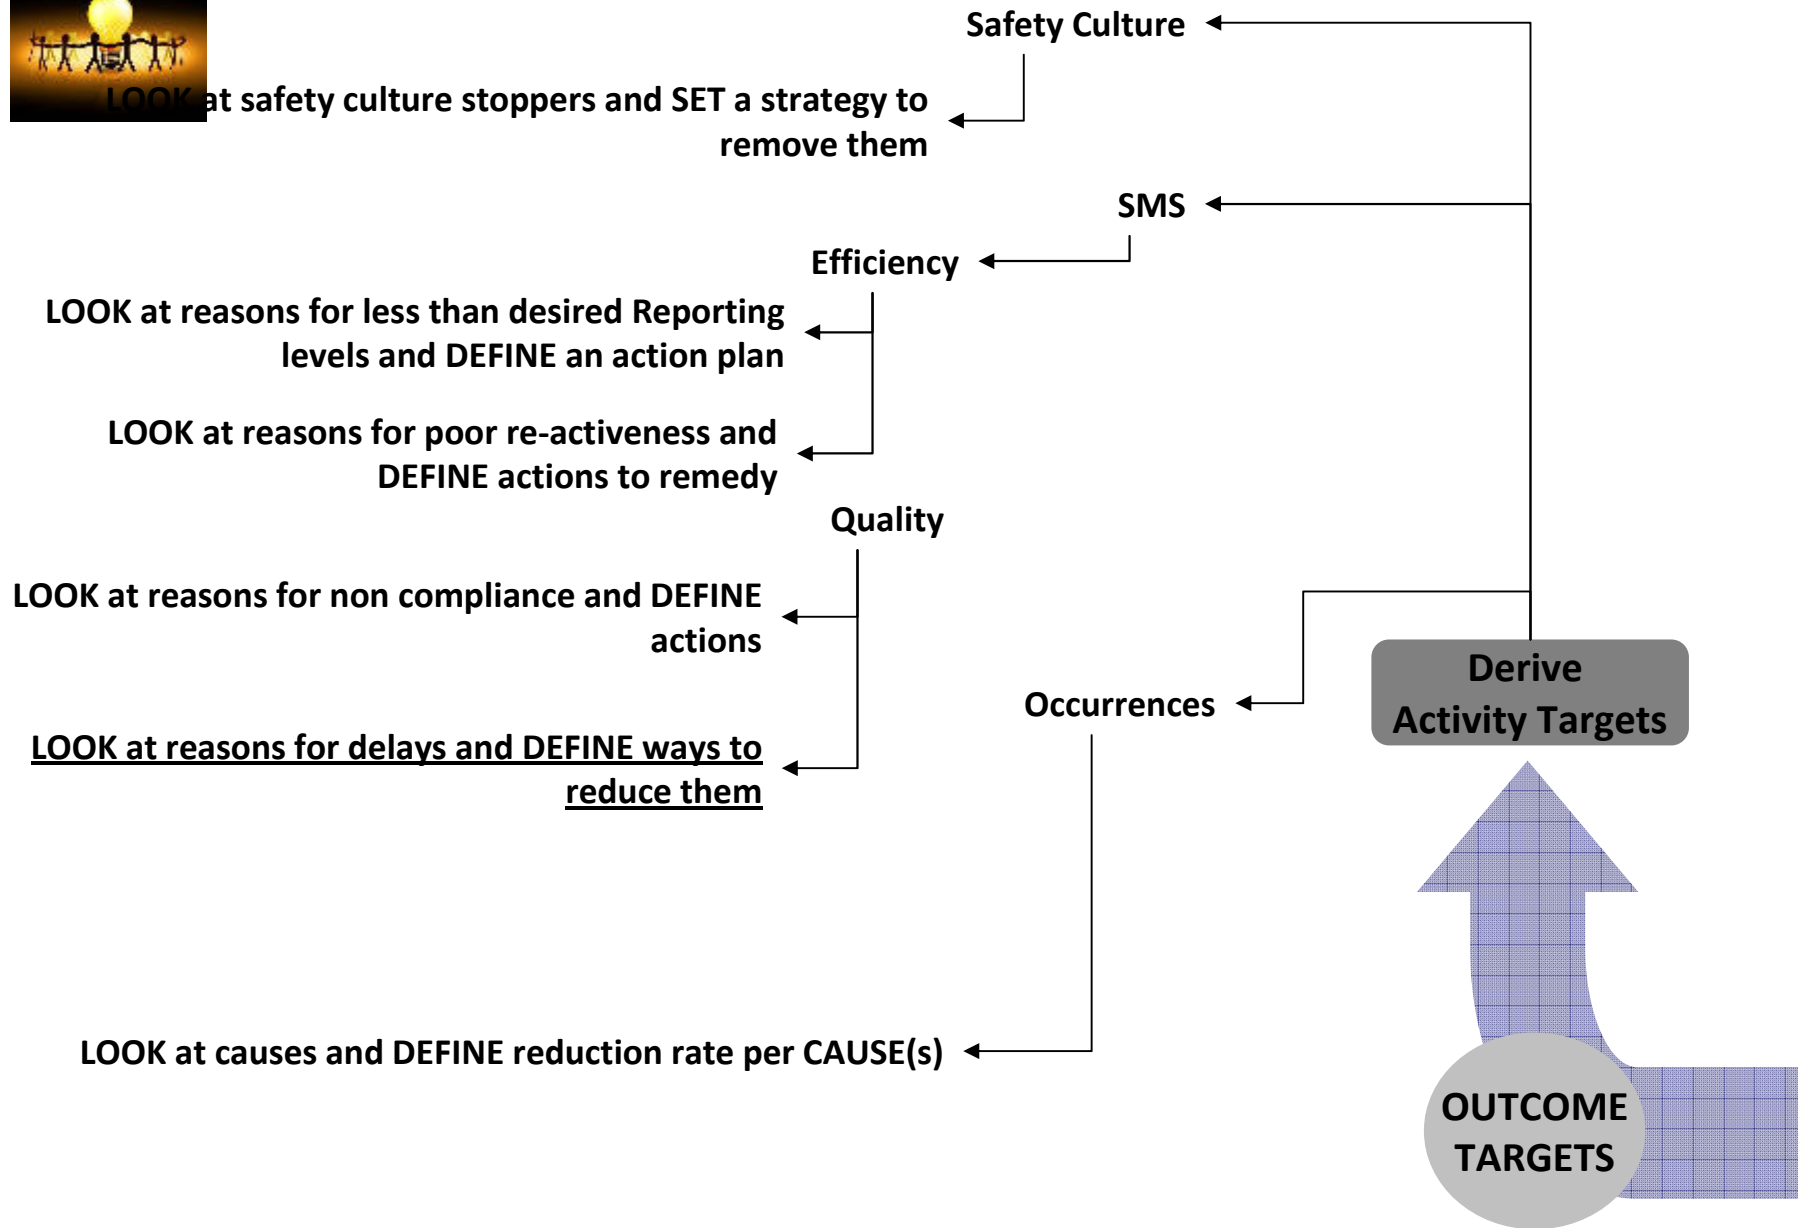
Safety Culture

LOOK at safety culture stoppers and SET a strategy to remove them

SMS

Efficiency

LOOK at reasons for less than desired Reporting levels and DEFINE an action plan

LOOK at reasons for poor re-activeness and DEFINE actions to remedy

Quality

LOOK at reasons for non compliance and DEFINE actions

LOOK at reasons for delays and DEFINE ways to reduce them

Occurrences

Derive Activity Targets

LOOK at causes and DEFINE reduction rate per CAUSE(s)

OUTCOME TARGETS